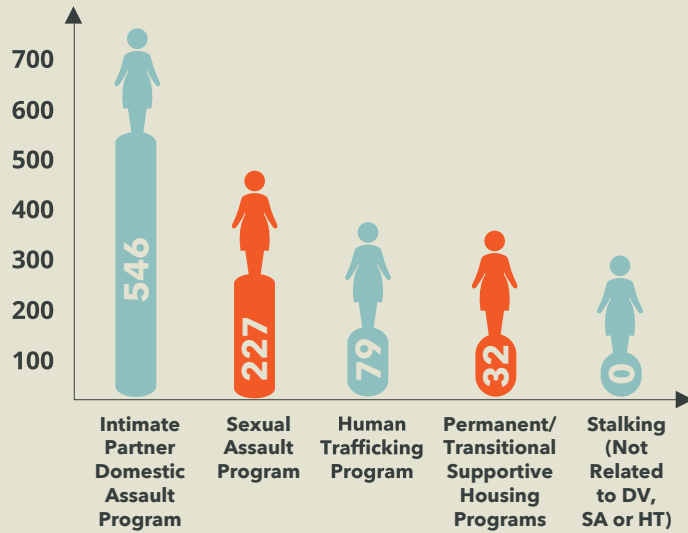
700
600
500
400
300
200
100

546
227
79
32
0

Intimate Partner Domestic Assault Program

Sexual Assault Program

Human Trafficking Program

Permanent/ Transitional Supportive Housing Programs

Stalking (Not Related to DV, SA or HT)